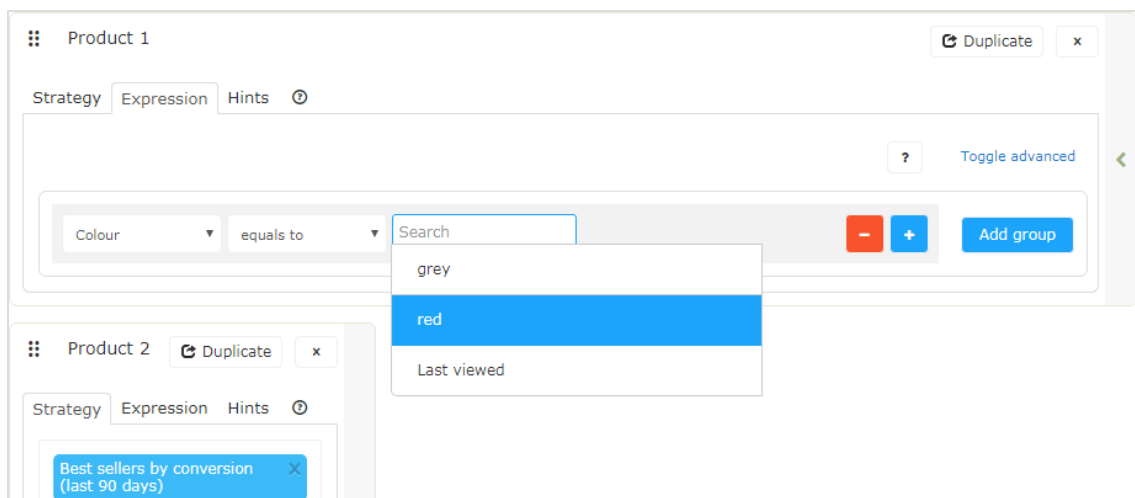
Product 1

Duplicate

×

Strategy Expression Hints ?

?

Toggle advanced

Colour ▾ equals to ▾ Search

–

+

Add group

grey

red

Last viewed

Product 2

Duplicate

×

Strategy Expression Hints ?

Best sellers by conversion (last 90 days) ×